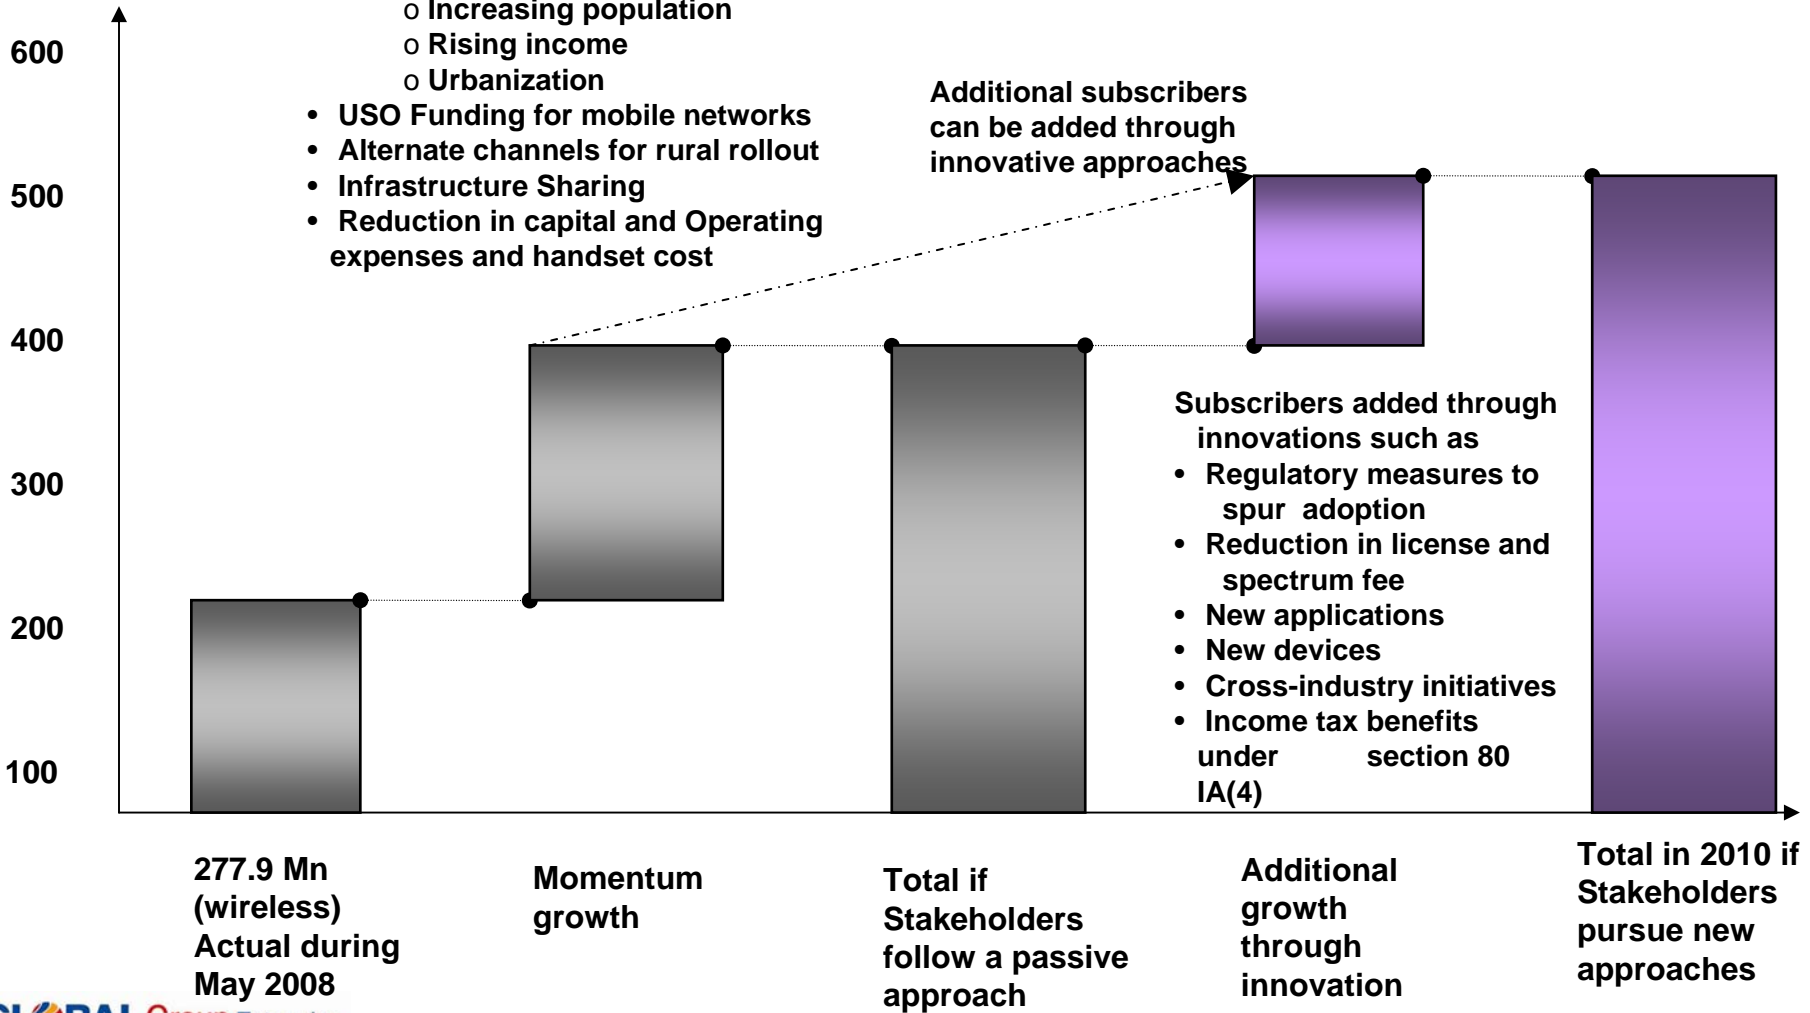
600

500

400

300

200

100

o Increasing population
o Rising income
o Urbanization
• USO Funding for mobile networks
• Alternate channels for rural rollout
• Infrastructure Sharing
• Reduction in capital and Operating expenses and handset cost

Additional subscribers can be added through innovative approaches

Subscribers added through innovations such as
• Regulatory measures to spur adoption
• Reduction in license and spectrum fee
• New applications
• New devices
• Cross-industry initiatives
• Income tax benefits under section 80 IA(4)

277.9 Mn (wireless) Actual during May 2008

Momentum growth

Total if Stakeholders follow a passive approach

Additional growth through innovation

Total in 2010 if Stakeholders pursue new approaches

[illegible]